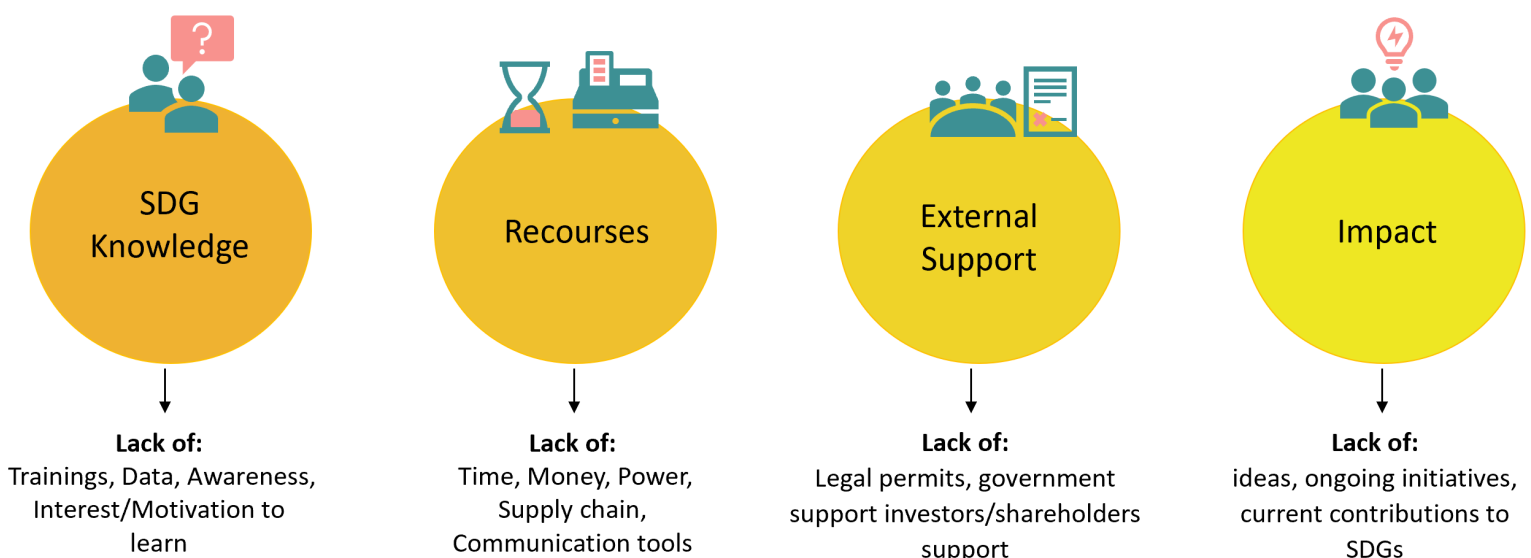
SDG Knowledge

Lack of:
Trainings, Data, Awareness, Interest/Motivation to learn

Recourses

Lack of:
Time, Money, Power, Supply chain, Communication tools

External Support

Lack of:
Legal permits, government support investors/shareholders support

Impact

Lack of:
ideas, ongoing initiatives, current contributions to SDGs